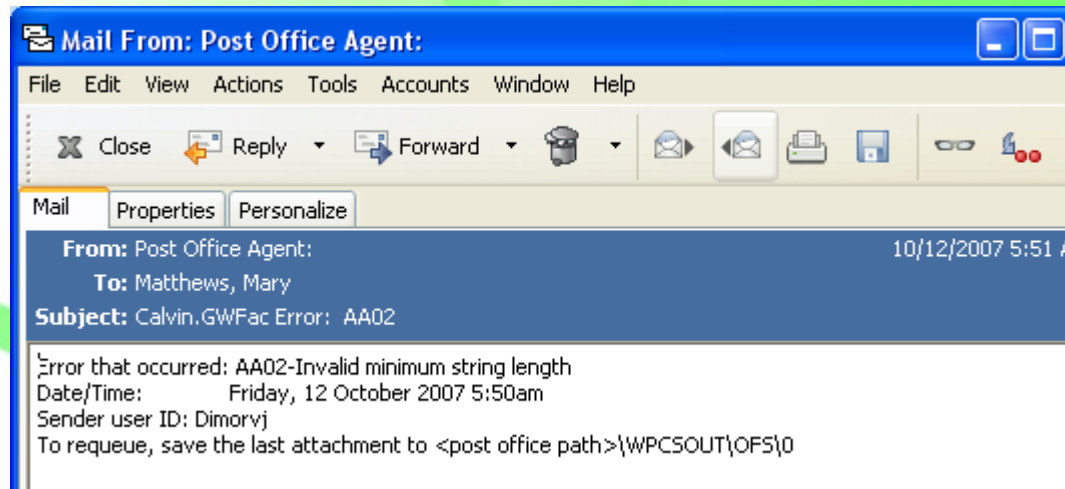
Mail From: Post Office Agent:

File Edit View Actions Tools Accounts Window Help

Close Reply Forward

Mail Properties Personalize

From: Post Office Agent: 10/12/2007 5:51 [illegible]

To: Matthews, Mary

Subject: Calvin.GWFac Error: AA02

Error that occurred: AA02-Invalid minimum string length
Date/Time: Friday, 12 October 2007 5:50am
Sender user ID: Dimorvj
To requeue, save the last attachment to <post office path>\WPCSOUT\OFS\0